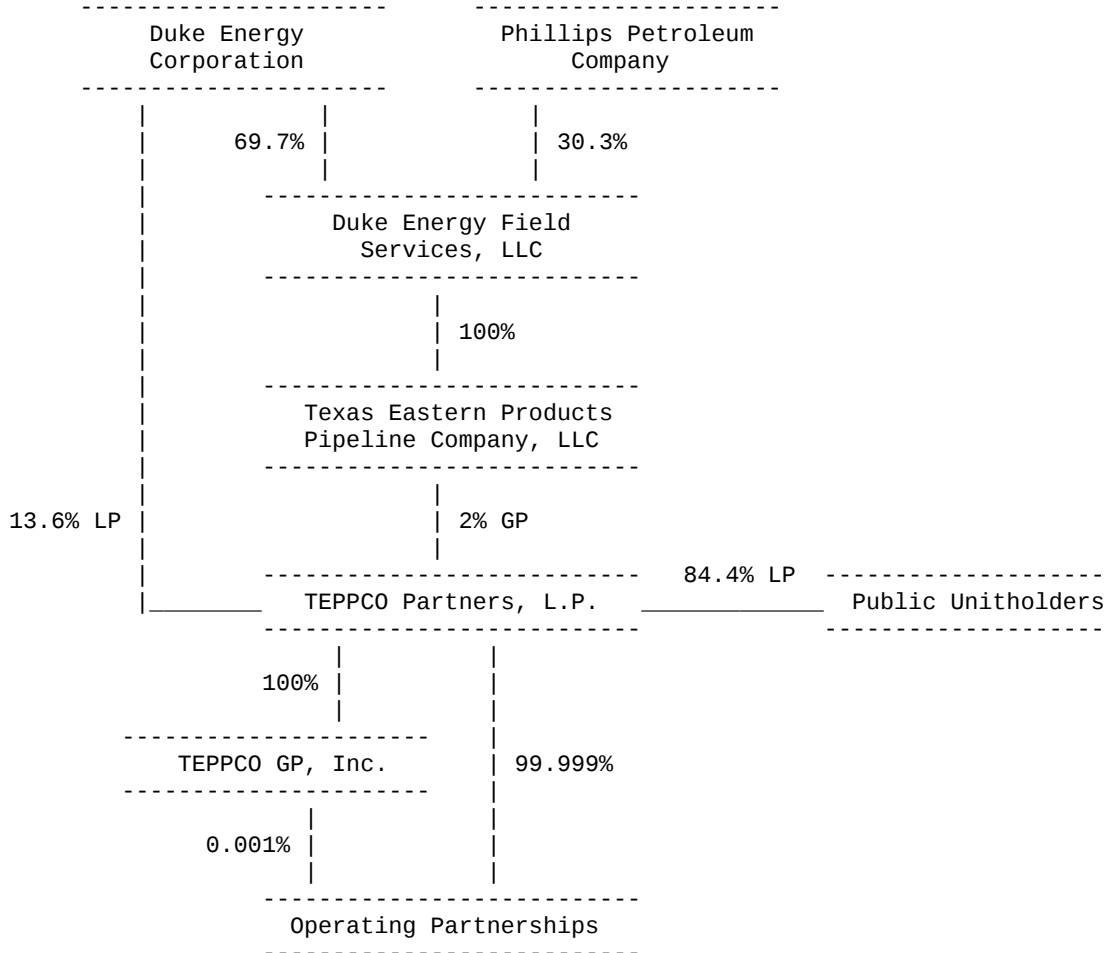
Duke Energy Corporation

Phillips Petroleum Company

69.7%

30.3%

Duke Energy Field Services, LLC

100%

Texas Eastern Products Pipeline Company, LLC

13.6% LP

2% GP

84.4% LP

TEPPCO Partners, L.P.

Public Unitholders

100%

TEPPCO GP, Inc.

99.999%

0.001%

Operating Partnerships